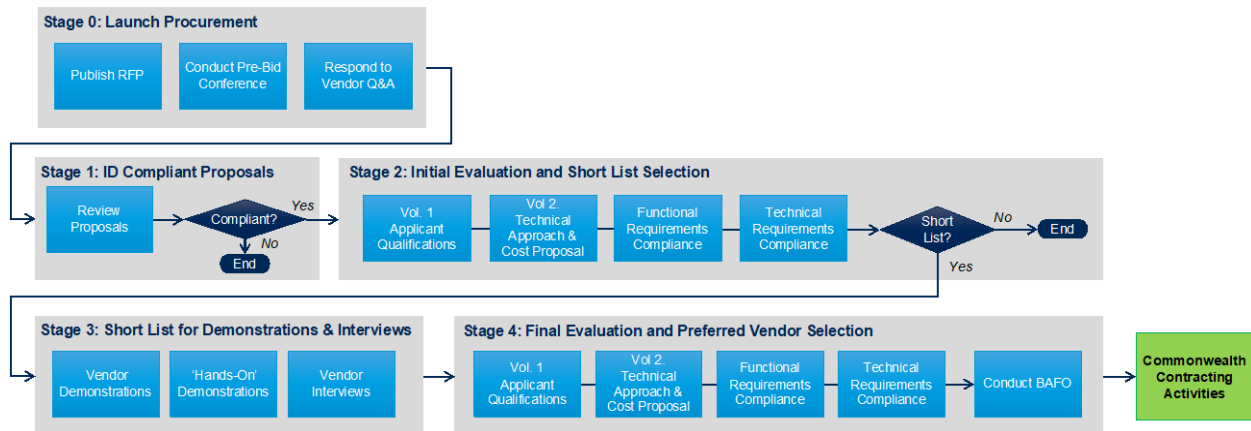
Stage 0: Launch Procurement

Publish RFP

Conduct Pre-Bid Conference

Respond to Vendor Q&A

Stage 1: ID Compliant Proposals

Review Proposals

Compliant?

Yes

No

End

Stage 2: Initial Evaluation and Short List Selection

Vol. 1 Applicant Qualifications

Vol 2. Technical Approach & Cost Proposal

Functional Requirements Compliance

Technical Requirements Compliance

Short List?

No

End

Yes

Stage 3: Short List for Demonstrations & Interviews

Vendor Demonstrations

'Hands-On' Demonstrations

Vendor Interviews

Stage 4: Final Evaluation and Preferred Vendor Selection

Vol. 1 Applicant Qualifications

Vol 2. Technical Approach & Cost Proposal

Functional Requirements Compliance

Technical Requirements Compliance

Conduct BAFO

Commonwealth Contracting Activities